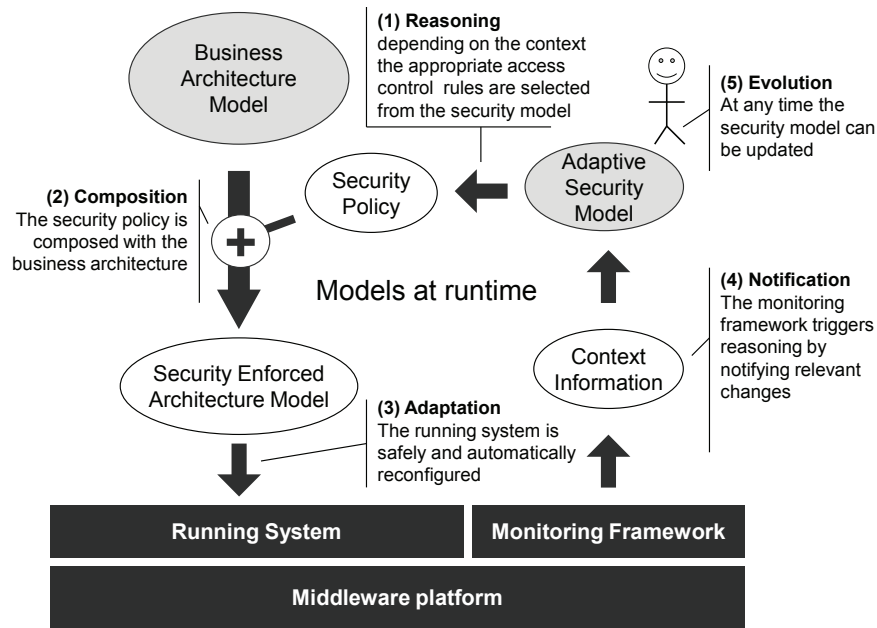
Business Architecture Model

(1) Reasoning
depending on the context the appropriate access control rules are selected from the security model

(5) Evolution
At any time the security model can be updated

Security Policy

Adaptive Security Model

(2) Composition
The security policy is composed with the business architecture

+

Models at runtime

(4) Notification
The monitoring framework triggers reasoning by notifying relevant changes

Context Information

Security Enforced Architecture Model

(3) Adaptation
The running system is safely and automatically reconfigured

Running System

Monitoring Framework

Middleware platform